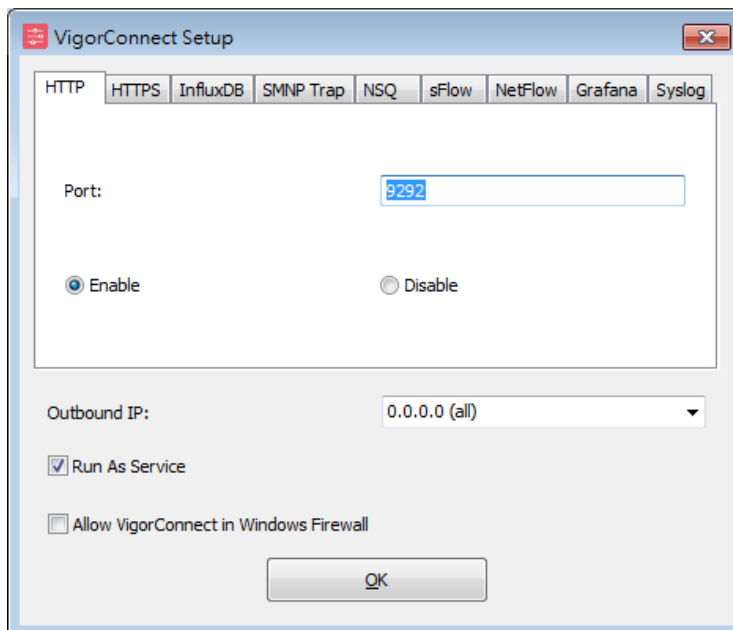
VigorConnect Setup

HTTP | HTTPS | InfluxDB | SMNP Trap | NSQ | sFlow | NetFlow | Grafana | Syslog

Port: 9292

Enable

Disable

Outbound IP: 0.0.0.0 (all)

Run As Service

Allow VigorConnect in Windows Firewall

OK